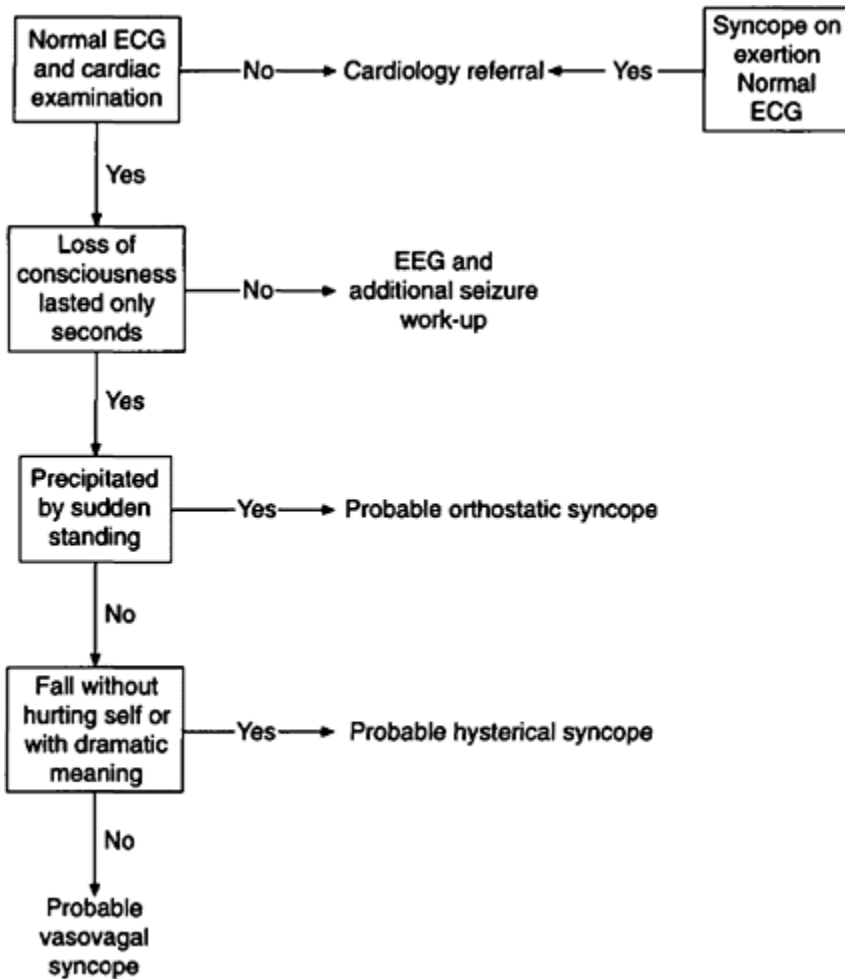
Normal ECG and cardiac examination

No

Cardiology referral

Yes

Syncope on exertion Normal ECG

Yes

Loss of consciousness lasted only seconds

No

EEG and additional seizure work-up

Yes

Precipitated by sudden standing

Yes

Probable orthostatic syncope

No

Fall without hurting self or with dramatic meaning

Yes

Probable hysterical syncope

No

Probable vasovagal syncope